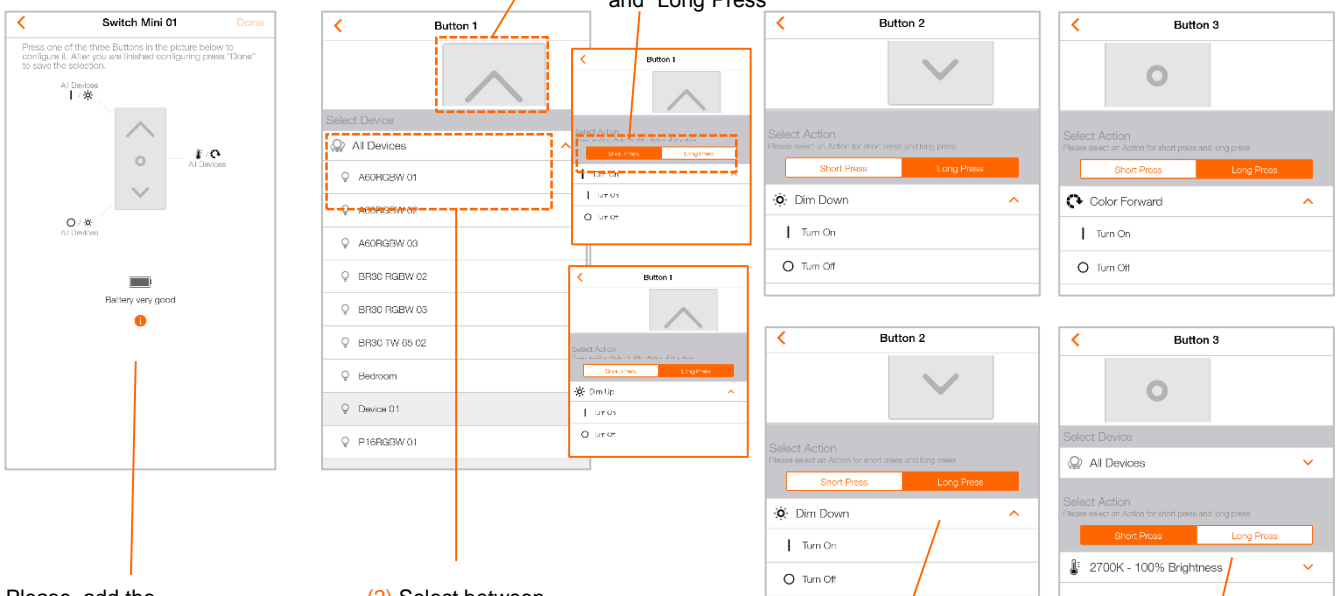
and "Long Press"

Switch Mini 01
Done
Press one of the three Buttons in the picture below to configure it. After you are finished configuring press "Done" to save the selection.
All Devices
| / ☀
/ 
All Devices
O / ☀
All Devices
Battery very good

Button 1
Select Device
All Devices
A60RGBW 01
A60RGBW 02
A60RGBW 03
BR30 RGBW 02
BR30 RGBW 03
BR30 TW 65 02
Bedroom
Device 01
P16RGBW 01

Button 1
Select Action
Short Press
Long Press
Turn Off
Turn On
Turn Off

Button 1
Select Action
Short Press
Long Press
Dim Up
Turn On
Turn Off

Button 2
Select Action
Please select an Action for short press and long press
Short Press
Long Press
Dim Down
Turn On
Turn Off

Button 3
Select Action
Please select an Action for short press and long press
Short Press
Long Press
Color Forward
Turn On
Turn Off

Button 2
Select Action
Please select an Action for short press and long press
Short Press
Long Press
Dim Down
Turn On
Turn Off

Button 3
Select Device
All Devices
Select Action
Please select an Action for short press and long press
Short Press
Long Press
2700K - 100% Brightness

Please add the

(2) Select between